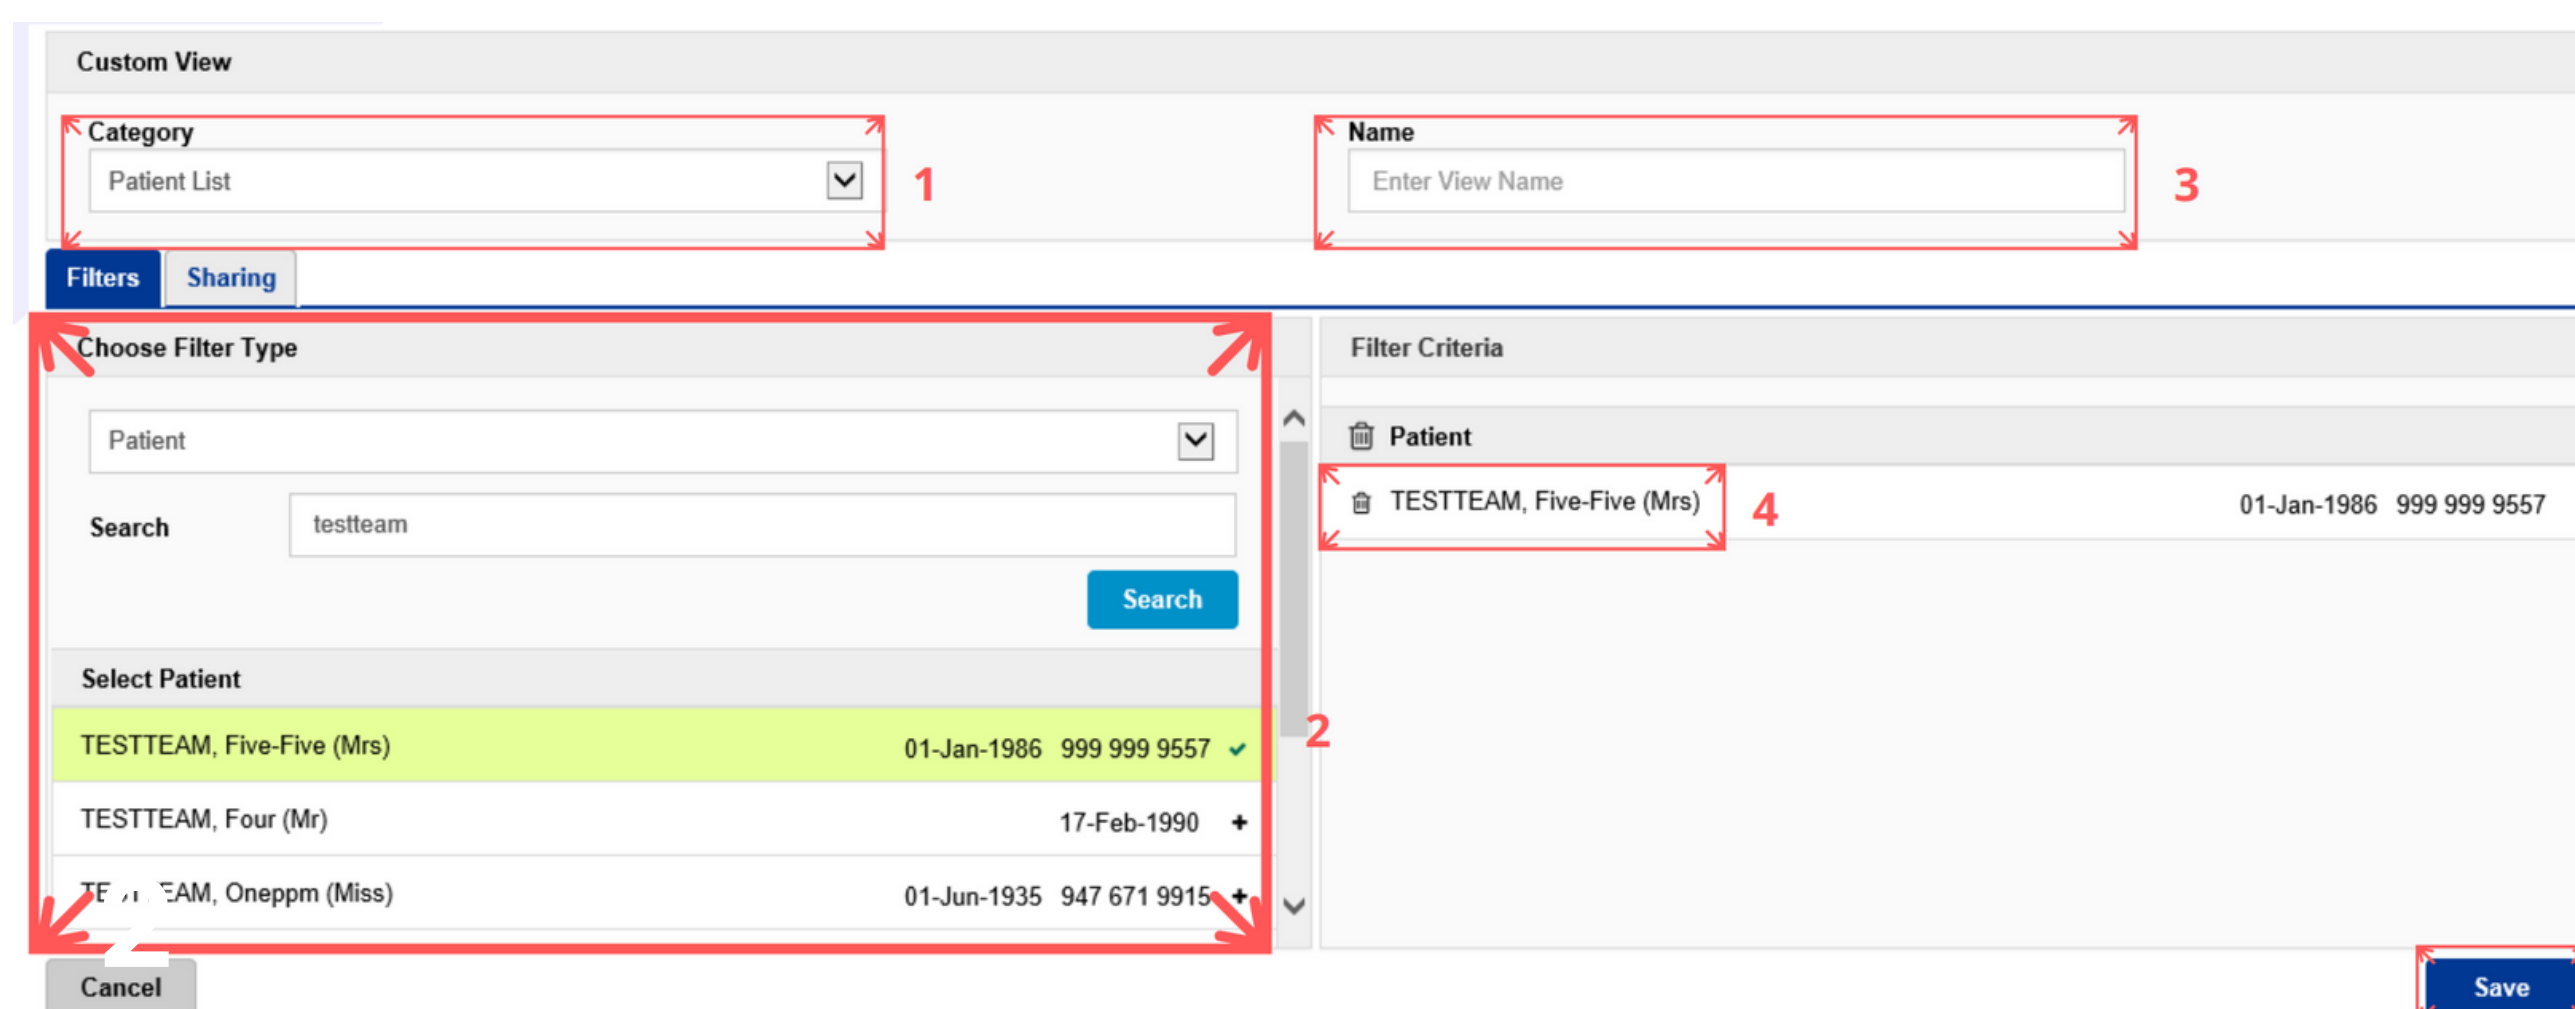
Custom View

Category
Patient List
1

Name
Enter View Name
3

Filters
Sharing

Choose Filter Type
Patient
Search
testteam
Search

Select Patient

| TESTTEAM, Five-Five (Mrs) | 01-Jan-1986 | 999 999 9557 | ✔ |
|---|---|---|---|
| TESTTEAM, Four (Mr) | 17-Feb-1990 | | + |
| TE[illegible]EAM, Oneppm (Miss) | 01-Jun-1935 | 947 671 9915 | + |

2

Filter Criteria
Patient
TESTTEAM, Five-Five (Mrs)
4
01-Jan-1986 999 999 9557

Cancel
Save